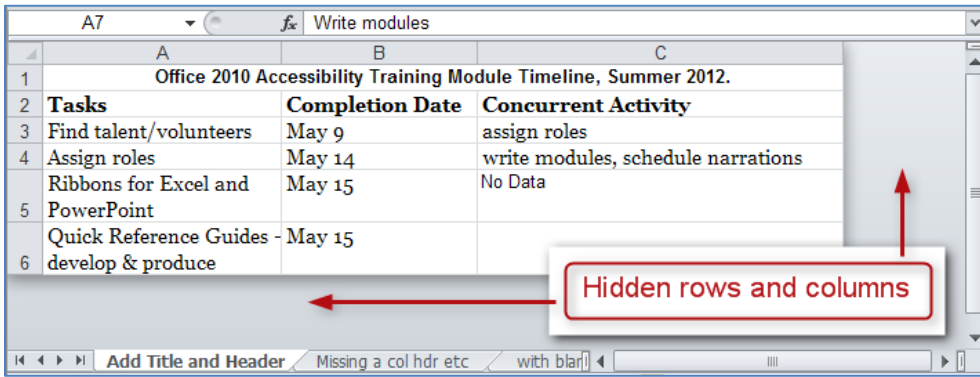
A7 $f_x$ Write modules

| | A | B | C |
|---|---|---|---|
| 1 | Office 2010 Accessibility Training Module Timeline, Summer 2012. | | |
| 2 | Tasks | Completion Date | Concurrent Activity |
| 3 | Find talent/volunteers | May 9 | assign roles |
| 4 | Assign roles | May 14 | write modules, schedule narrations |
| 5 | Ribbons for Excel and PowerPoint | May 15 | No Data |
| 6 | Quick Reference Guides - develop & produce | May 15 | |

Hidden rows and columns

Add Title and Header | Missing a col hdr etc | with blar